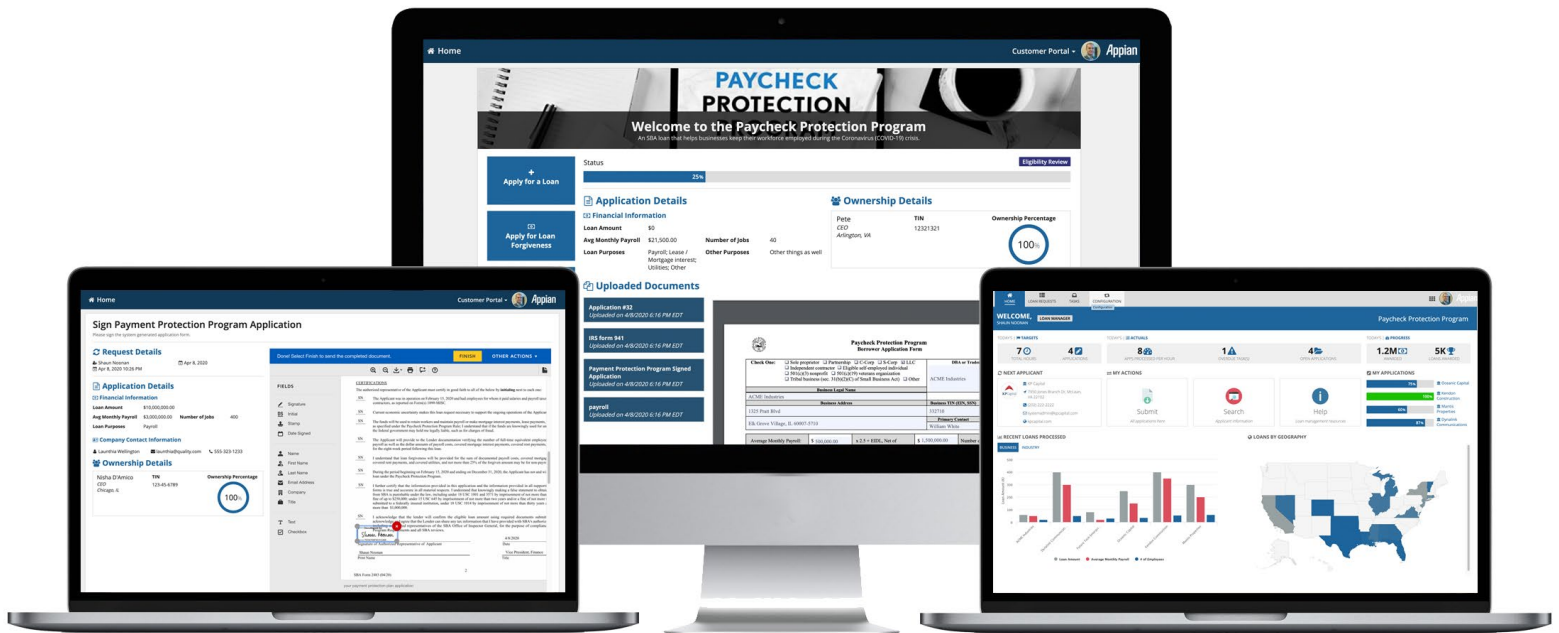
Home

Customer Portal

Appian

PAYCHECK PROTECTION

Welcome to the Paycheck Protection Program

An SBA loan that helps businesses keep their workforce employed during the Coronavirus (COVID-19) crisis.

+ Apply for a Loan

Apply for Loan Forgiveness

Status

Eligibility Review

25%

Application Details

Financial Information

| Loan Amount | $0 | | |
|---|---|---|---|
| Avg Monthly Payroll | $21,500.00 | Number of Jobs | 40 |
| Loan Purposes | Payroll; Lease / Mortgage interest; Utilities; Other | Other Purposes | Other things as well |

Ownership Details

| Pete | TIN | Ownership Percentage |
|---|---|---|
| CEO Arlington, VA | 12321321 | 100% |

Uploaded Documents

Application #32
Uploaded on 4/8/2020 6:16 PM EDT

IRS form 941
Uploaded on 4/8/2020 6:16 PM EDT

Payment Protection Program Signed Application
Uploaded on 4/8/2020 6:16 PM EDT

payroll
Uploaded on 4/8/2020 6:16 PM EDT

Paycheck Protection Program
Borrower Application Form

Check One: ☐ Sole proprietor ☐ Partnership ☐ C-Corp ☐ S-Corp ☐ LLC ☐ Independent contractor ☐ Eligible self-employed individual ☐ 501(c)(3) nonprofit ☐ 501(c)(19) veterans organization ☐ Tribal business (sec. 31(b)(2)(C) of Small Business Act) ☐ Other

DBA or Tradename

ACME Industries

Business Legal Name

ACME Industries

Business Address

Business TIN (EIN, SSN)

1325 Pratt Blvd

332718

Primary Contact

Elk Grove Village, IL 60007-5710

William White

Average Monthly Payroll: $ 500,000.00 x 2.5 + EIDL, Net of $ 1,500,000.00 Number of

Home

Customer Portal

Appian

Sign Payment Protection Program Application

Please sign the system generated application form.

Request Details

Shaun Noonan
Apr 8, 2020 10:26 PM

Apr 8, 2020

Application Details

Financial Information

Loan Amount $10,000,000.00

Avg Monthly Payroll $3,000,000.00 Number of Jobs 400

Loan Purposes Payroll

Company Contact Information

Launthia Wellington launthia@quality.com 555-323-1233

Ownership Details

| Nisha D'Amico | TIN | Ownership Percentage |
|---|---|---|
| CEO Chicago, IL | 123-45-6789 | 100% |

Done! Select Finish to send the completed document.

FINISH

OTHER ACTIONS

FIELDS

Signature

Initial

Stamp

Date Signed

Name

First Name

Last Name

Email Address

Company

Title

Text

Checkbox

CERTIFICATIONS

Shaun Noonan

4/8/2020

Vice President, Finance

SBA Form 2483 (04/20)

HOME LOAN REQUESTS TASKS CONFIGURATION

WELCOME, SHAUN NOONAN LOAN MANAGER

Paycheck Protection Program

TODAY'S TARGETS

7 TOTAL HOURS

4 APPLICATIONS

TODAY'S ACTUALS

8 APPS PROCESSED PER HOUR

1 OVERDUE TASKS

4 OPEN APPLICATIONS

TODAY'S PROGRESS

1.2M BANKED

5K LOANS AWARDED

NEXT APPLICANT

XP Capital

MY ACTIONS

Submit

Search

Help

MY APPLICATIONS

Dreamz Capital

Rendon Construction

Martin Properties

Dynamic Communications

RECENT LOANS PROCESSED

BUSINESS INDUSTRY

Loan Amount Average Monthly Payroll # of Employees

LOANS BY GEOGRAPHY